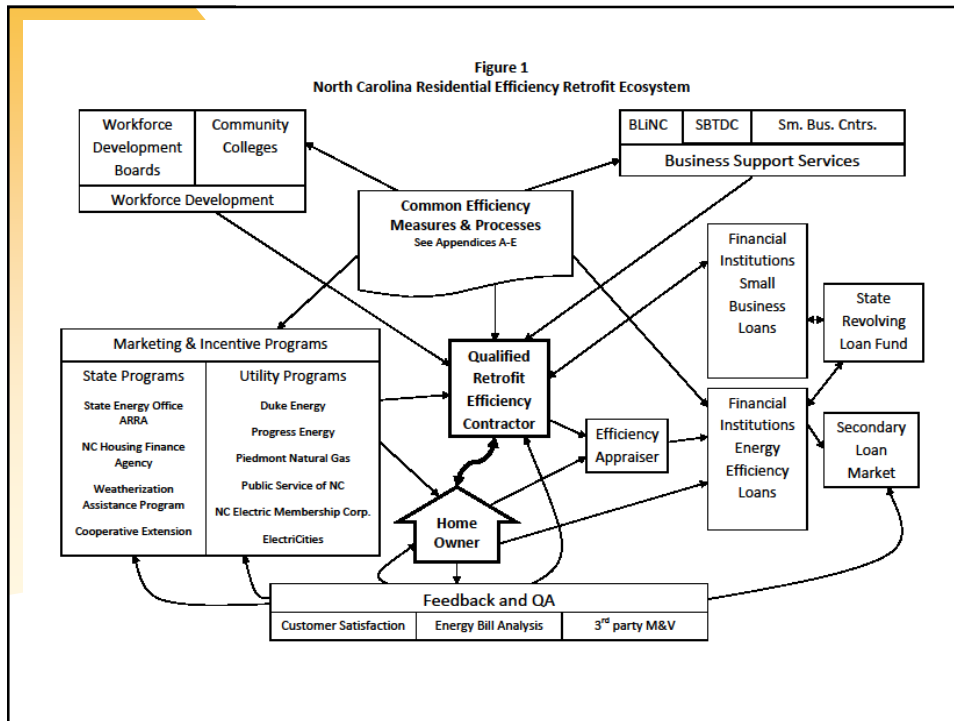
Figure 1
North Carolina Residential Efficiency Retrofit Ecosystem

Workforce Development Boards

Community Colleges

Workforce Development

BLiNC

SBTDC

Sm. Bus. Cntrs.

Business Support Services

Common Efficiency Measures & Processes
See Appendices A-E

Financial Institutions Small Business Loans

State Revolving Loan Fund

Marketing & Incentive Programs

State Programs

State Energy Office ARRA

NC Housing Finance Agency

Weatherization Assistance Program

Cooperative Extension

Utility Programs

Duke Energy

Progress Energy

Piedmont Natural Gas

Public Service of NC

NC Electric Membership Corp.

ElectriCities

Qualified Retrofit Efficiency Contractor

Efficiency Appraiser

Financial Institutions Energy Efficiency Loans

Secondary Loan Market

Home Owner

Feedback and QA

| Customer Satisfaction | Energy Bill Analysis | $3^{rd}$ party M&V |